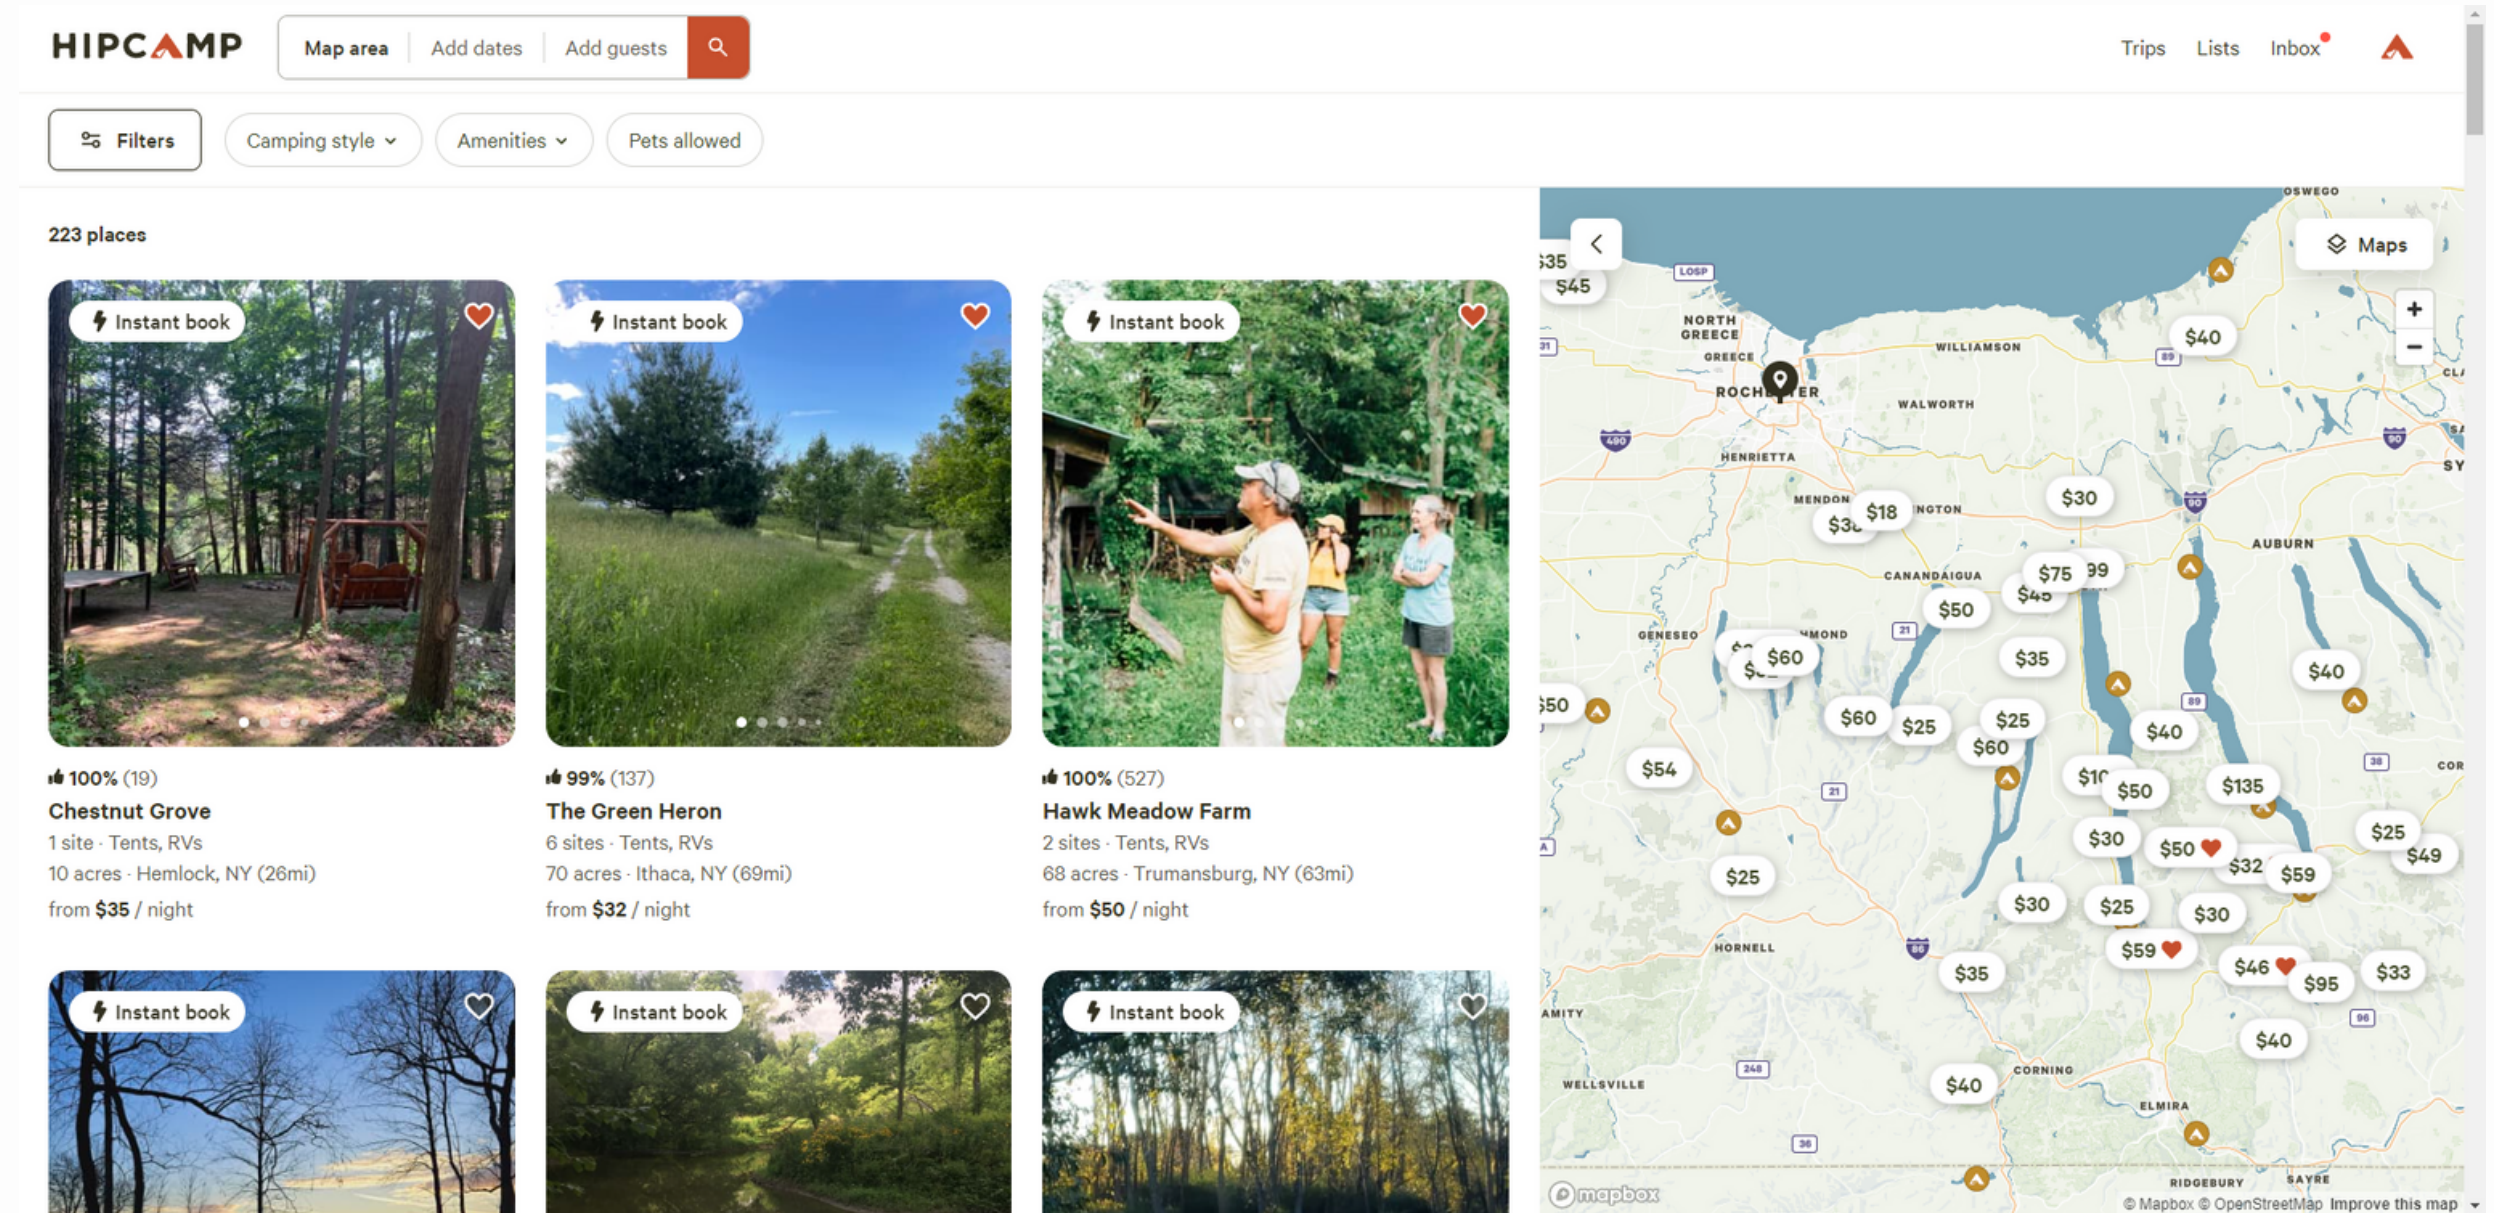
HIPCAMP

Map area | Add dates | Add guests

Trips Lists Inbox

Filters | Camping style | Amenities | Pets allowed

223 places

Instant book

100% (19)
Chestnut Grove
1 site · Tents, RVs
10 acres · Hemlock, NY (26mi)
from $35 / night

Instant book

99% (137)
The Green Heron
6 sites · Tents, RVs
70 acres · Ithaca, NY (69mi)
from $32 / night

Instant book

100% (527)
Hawk Meadow Farm
2 sites · Tents, RVs
68 acres · Trumansburg, NY (63mi)
from $50 / night

Instant book

Instant book

Instant book

Maps

OSWEGO
NORTH GREECE
GREECE
ROCHESTER
WILLIAMSON
WALWORTH
HENRIETTA
MENDON
CANANDAIGUA
AUBURN
GENESEO
HORNELL
AMITY
WELLSVILLE
CORNING
ELMIRA
RIDGEBURY
SAYRE

$35 $45 $40 $30 $18 $75 $99 $45 $50 $60 $35 $40 $50 $60 $25 $25 $60 $40 $54 $10 $50 $135 $30 $50 $25 $32 $59 $49 $25 $30 $25 $30 $59 $35 $46 $95 $33 $40 $40

© Mapbox © OpenStreetMap Improve this map
mapbox